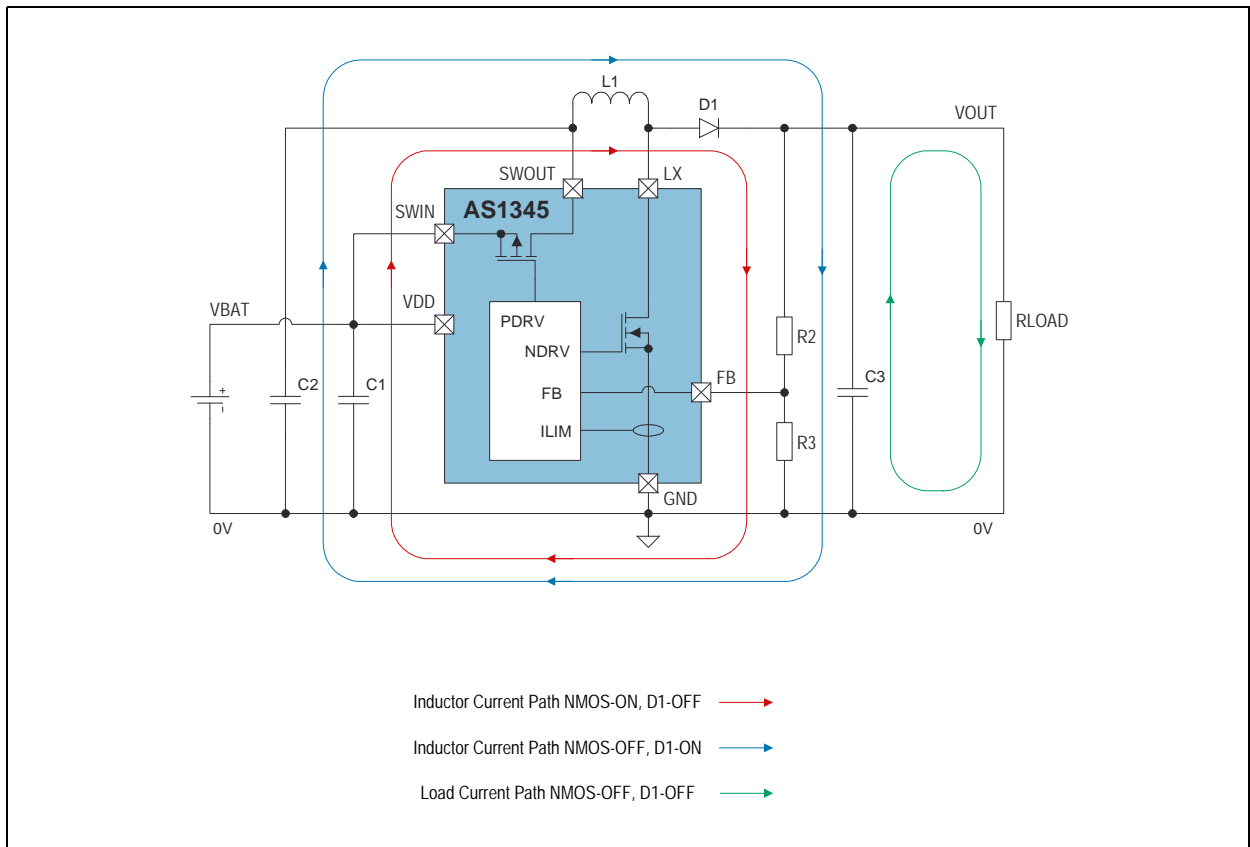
L1
D1
VOUT
SWOUT
LX
AS1345
SWIN
VBAT
VDD
PDRV
NDRV
FB
FB
ILIM
R2
RLOAD
C3
R3
C2
C1
+
GND
0V
0V

Inductor Current Path NMOS-ON, D1-OFF

Inductor Current Path NMOS-OFF, D1-ON

Load Current Path NMOS-OFF, D1-OFF